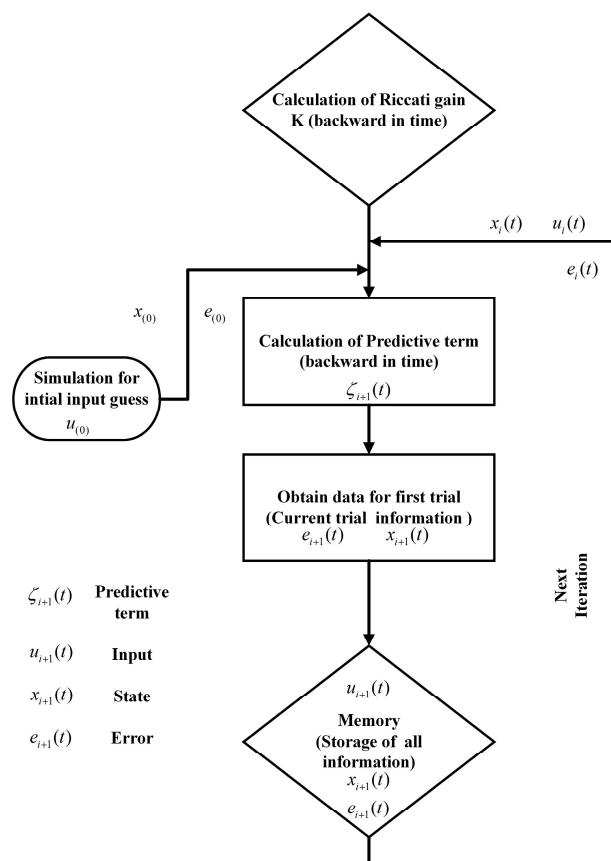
Calculation of Riccati gain K (backward in time)

$x_i(t)$ $u_i(t)$

$e_i(t)$

$x_{(0)}$ $e_{(0)}$

Calculation of Predictive term (backward in time)

$\zeta_{i+1}(t)$

Simulation for intial input guess

$u_{(0)}$

Obtain data for first trial (Current trial information )

$e_{i+1}(t)$ $x_{i+1}(t)$

Next Iteration

$\zeta_{i+1}(t)$ Predictive term

$u_{i+1}(t)$ Input

$x_{i+1}(t)$ State

$e_{i+1}(t)$ Error

$u_{i+1}(t)$

Memory (Storage of all information)

$x_{i+1}(t)$

$e_{i+1}(t)$